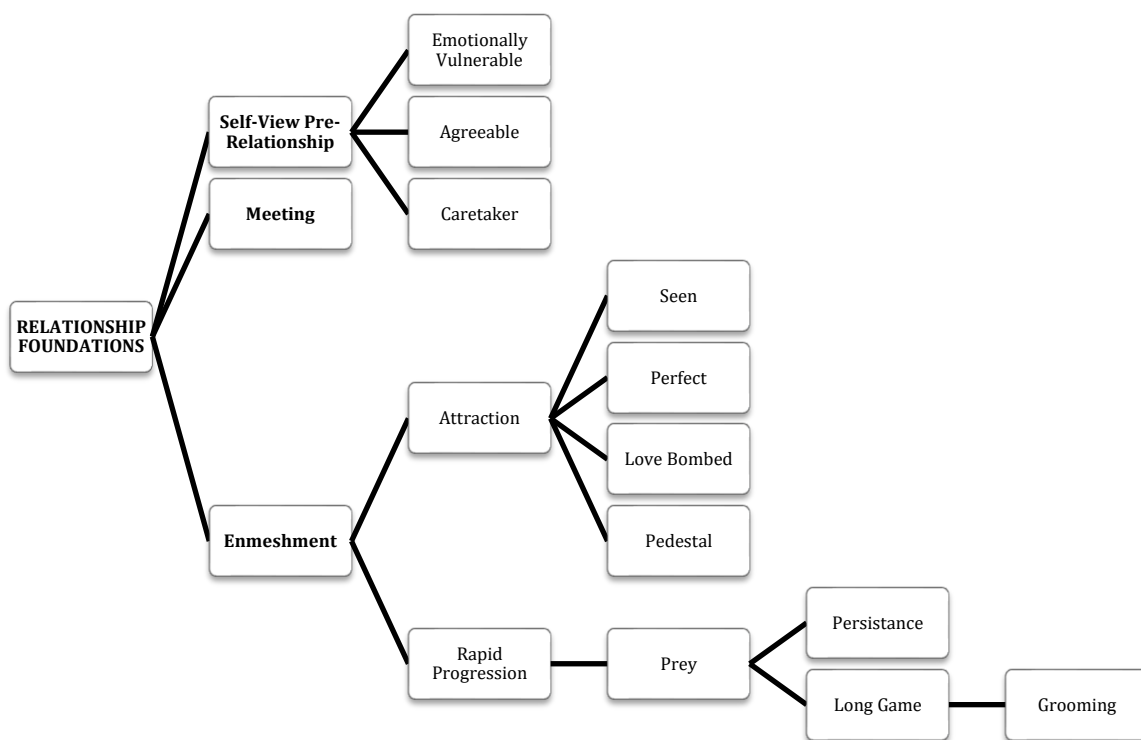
RELATIONSHIP FOUNDATIONS

Self-View Pre-Relationship

Emotionally Vulnerable

Agreeable

Caretaker

Meeting

Enmeshment

Attraction

Seen

Perfect

Love Bombed

Pedestal

Rapid Progression

Prey

Persistance

Long Game

Grooming